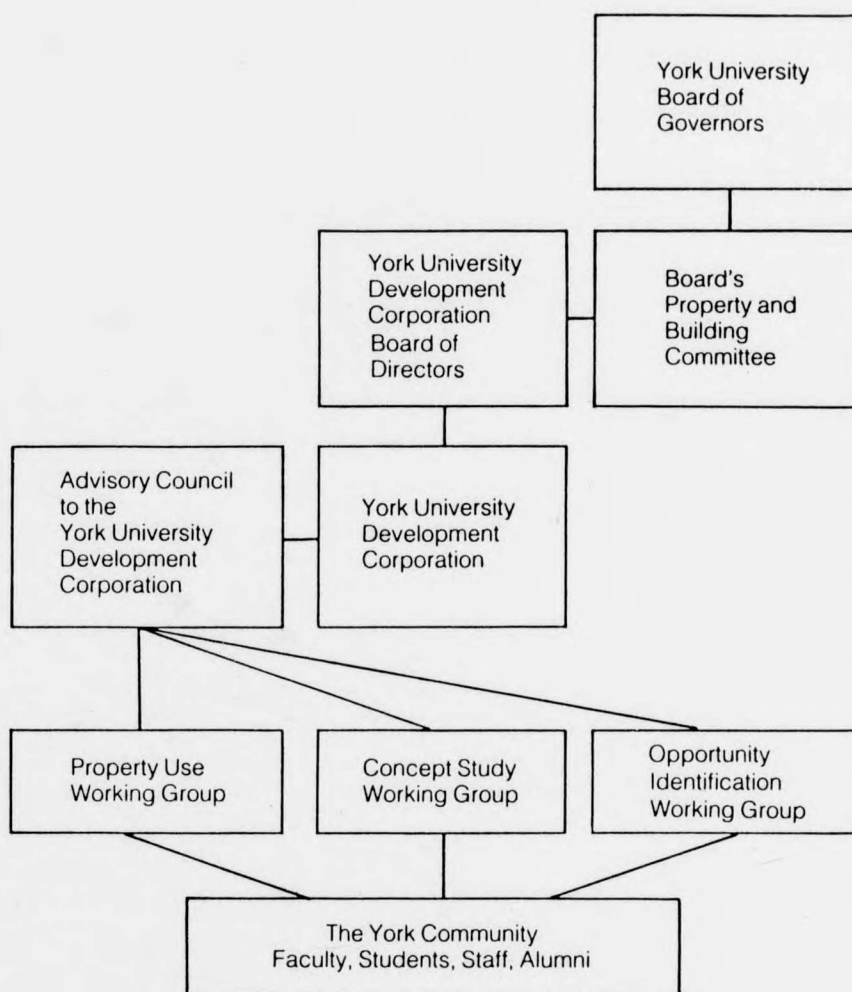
York University Board of Governors

York University Development Corporation Board of Directors

Board's Property and Building Committee

Advisory Council to the York University Development Corporation

York University Development Corporation

Property Use Working Group

Concept Study Working Group

Opportunity Identification Working Group

The York Community
Faculty, Students, Staff, Alumni